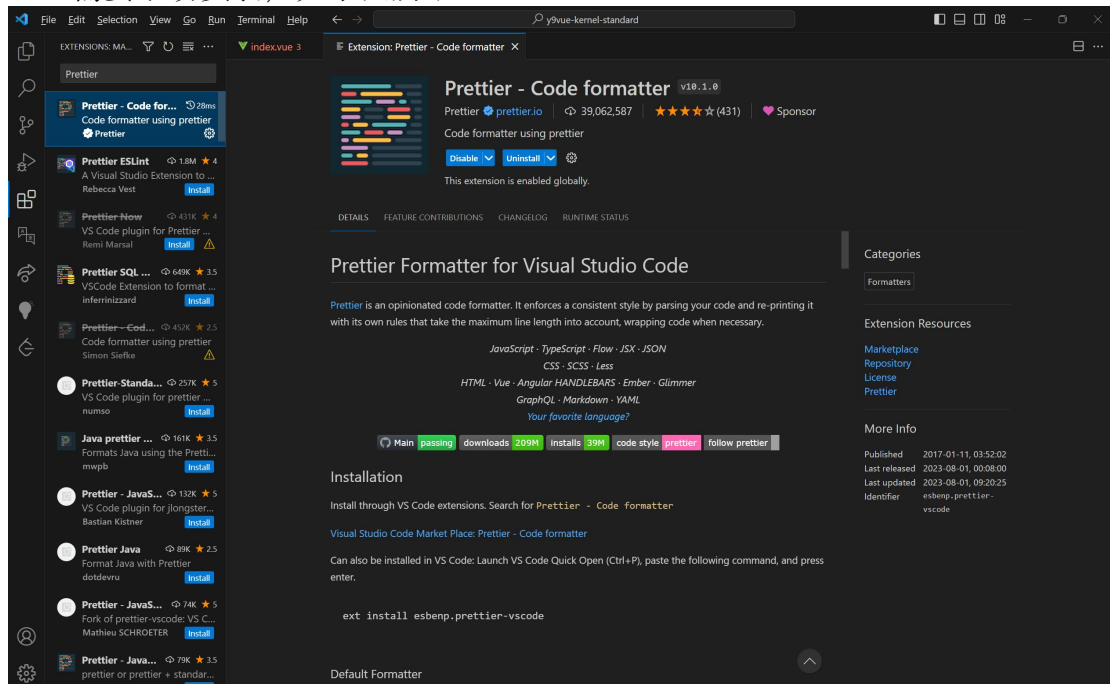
File Edit Selection View Go Run Terminal Help ← → y9vue-kernel-standard

EXTENSIONS: MA...

Prettier

Prettier - Code for... 28ms
Code formatter using prettier
Prettier

Prettier ESLint 1.8M ★ 4
A Visual Studio Extension to ...
Rebecca Vest Install

Prettier Now 431K ★ 4
VS Code plugin for Prettier ...
Remi Marsal Install

Prettier SQL ... 649K ★ 3.5
VSCode Extension to format ...
inferrinizzard Install

Prettier - Cod... 452K ★ 2.5
Code formatter using prettier
Simon Siefke

Prettier-Standa... 257K ★ 5
VS Code plugin for prettier ...
numso Install

Java prettier ... 161K ★ 3.5
Formats Java using the Pretti...
mwpb Install

Prettier - JavaS... 132K ★ 5
VS Code plugin for jlongster...
Bastian Kistner Install

Prettier Java 89K ★ 2.5
Format Java with Prettier
dotdevru Install

Prettier - JavaS... 74K ★ 5
Fork of prettier-vscode: VS C...
Mathieu SCHROETER Install

Prettier - Java... 79K ★ 3.5
prettier or prettier + standar...

index.vue 3 Extension: Prettier - Code formatter ×

Prettier - Code formatter v10.1.0
Prettier prettier.io | 39,062,587 | ★★★★☆ (431) | Sponsor
Code formatter using prettier
Disable Uninstall
This extension is enabled globally.

DETAILS FEATURE CONTRIBUTIONS CHANGELOG RUNTIME STATUS

Prettier Formatter for Visual Studio Code

Prettier is an opinionated code formatter. It enforces a consistent style by parsing your code and re-printing it with its own rules that take the maximum line length into account, wrapping code when necessary.

JavaScript · TypeScript · Flow · JSX · JSON
CSS · SCSS · Less
HTML · Vue · Angular HANDLEBARS · Ember · Glimmer
GraphQL · Markdown · YAML
Your favorite language?

Main passing downloads 209M installs 39M code style prettier follow prettier

Installation

Install through VS Code extensions. Search for Prettier - Code formatter

Visual Studio Code Market Place: Prettier - Code formatter

Can also be installed in VS Code: Launch VS Code Quick Open (Ctrl+P), paste the following command, and press enter.

ext install esbenp.prettier-vscode

Default Formatter

Categories
Formatters

Extension Resources
Marketplace
Repository
License
Prettier

More Info
Published 2017-01-11, 03:52:02
Last released 2023-08-01, 00:08:00
Last updated 2023-08-01, 09:20:25
Identifier esbenp.prettier-vscode